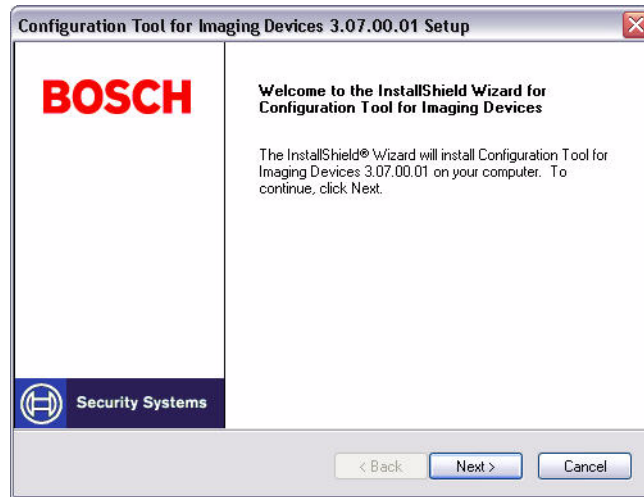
Configuration Tool for Imaging Devices 3.07.00.01 Setup

BOSCH

Security Systems

Welcome to the InstallShield Wizard for Configuration Tool for Imaging Devices

The InstallShield® Wizard will install Configuration Tool for Imaging Devices 3.07.00.01 on your computer. To continue, click Next.

< Back
Next >
Cancel